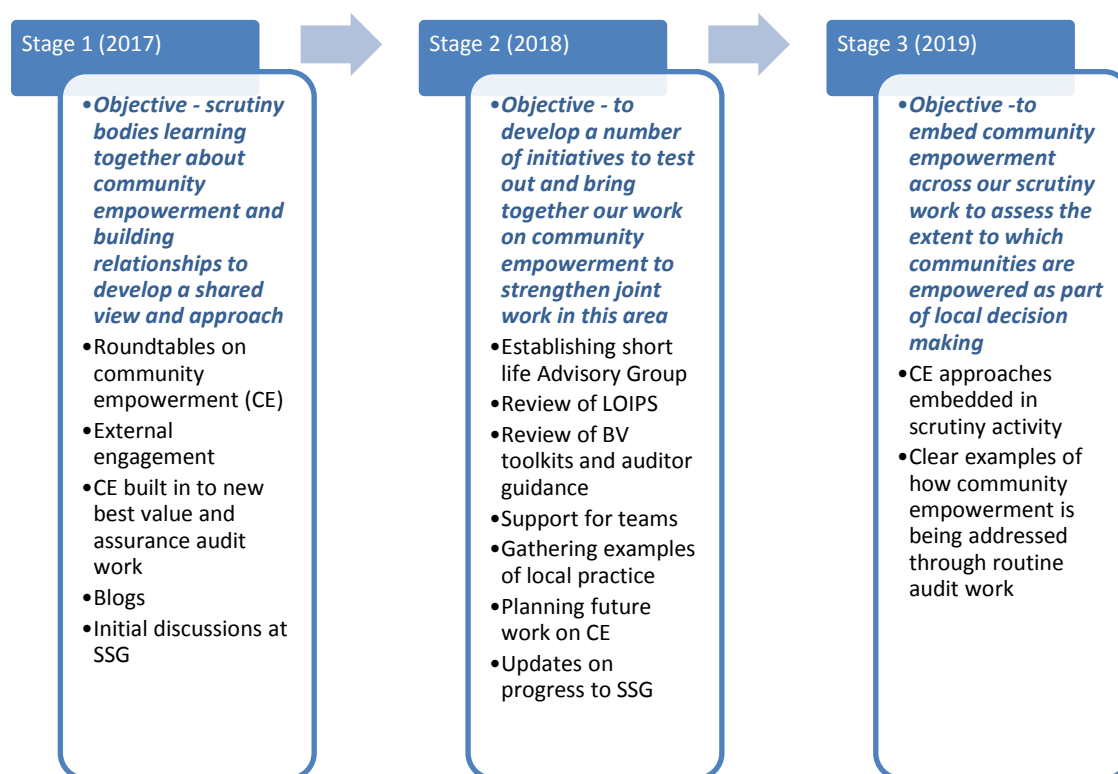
Stage 1 (2017)

•*Objective - scrutiny bodies learning together about community empowerment and building relationships to develop a shared view and approach*
•Roundtables on community empowerment (CE)
•External engagement
•CE built in to new best value and assurance audit work
•Blogs
•Initial discussions at SSG

Stage 2 (2018)

•*Objective - to develop a number of initiatives to test out and bring together our work on community empowerment to strengthen joint work in this area*
•Establishing short life Advisory Group
•Review of LOIPS
•Review of BV toolkits and auditor guidance
•Support for teams
•Gathering examples of local practice
•Planning future work on CE
•Updates on progress to SSG

Stage 3 (2019)

•*Objective -to embed community empowerment across our scrutiny work to assess the extent to which communities are empowered as part of local decision making*
•CE approaches embedded in scrutiny activity
•Clear examples of how community empowerment is being addressed through routine audit work